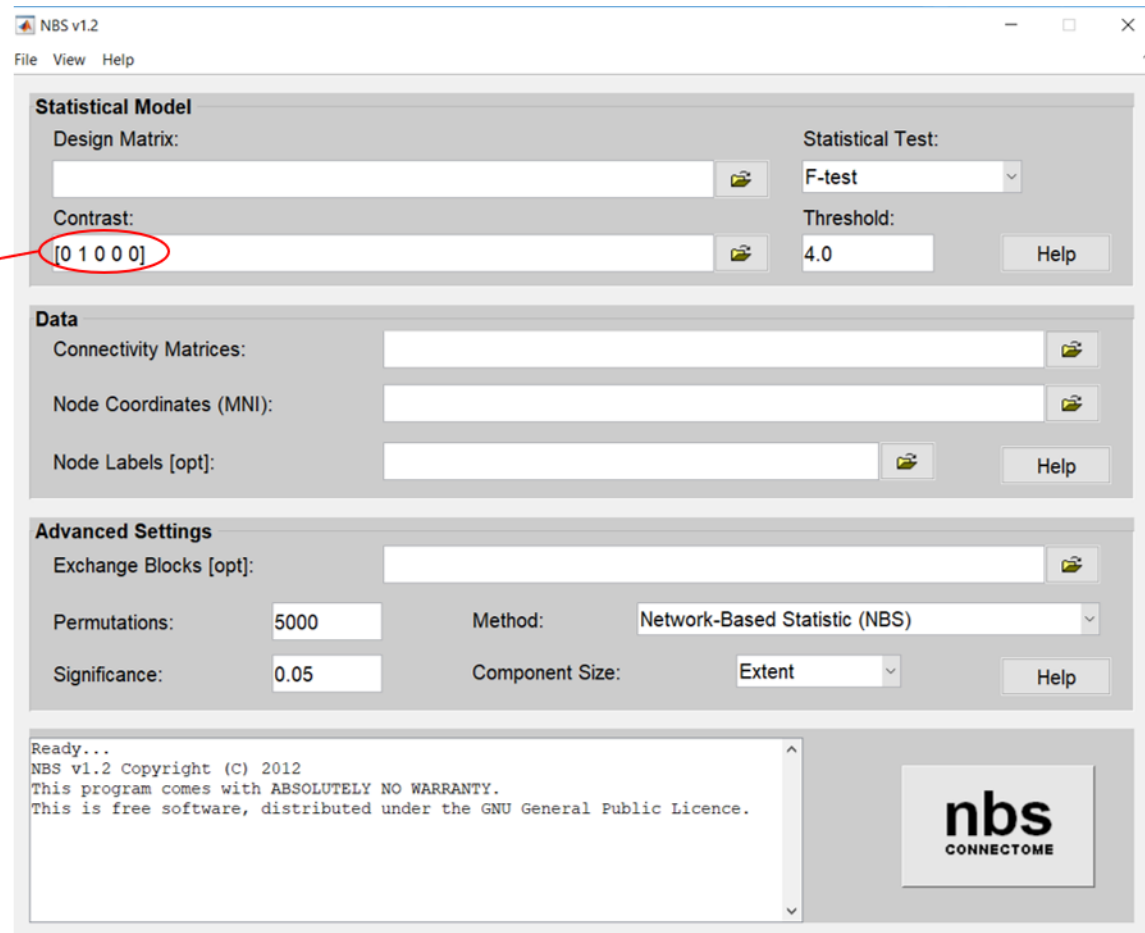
NBS v1.2

File View Help

Statistical Model

Design Matrix:

Statistical Test:

F-test

Contrast:

[0 1 0 0 0]

Threshold:

4.0

Help

Data

Connectivity Matrices:

Node Coordinates (MNI):

Node Labels [opt]:

Help

Advanced Settings

Exchange Blocks [opt]:

Permutations:

5000

Method:

Network-Based Statistic (NBS)

Significance:

0.05

Component Size:

Extent

Help

Ready...
NBS v1.2 Copyright (C) 2012
This program comes with ABSOLUTELY NO WARRANTY.
This is free software, distributed under the GNU General Public Licence.

nbs
CONNECTOME